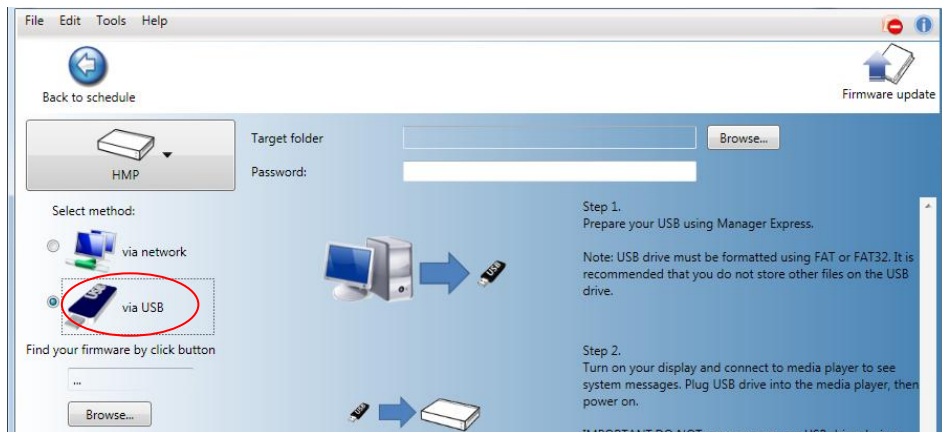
File Edit Tools Help

Back to schedule

Firmware update

HMP

Target folder

Browse...

Password:

Select method:

via network

via USB

Find your firmware by click button

...

Browse...

Step 1.
Prepare your USB using Manager Express.

Note: USB drive must be formatted using FAT or FAT32. It is recommended that you do not store other files on the USB drive.

Step 2.
Turn on your display and connect to media player to see system messages. Plug USB drive into the media player, then power on.

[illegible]